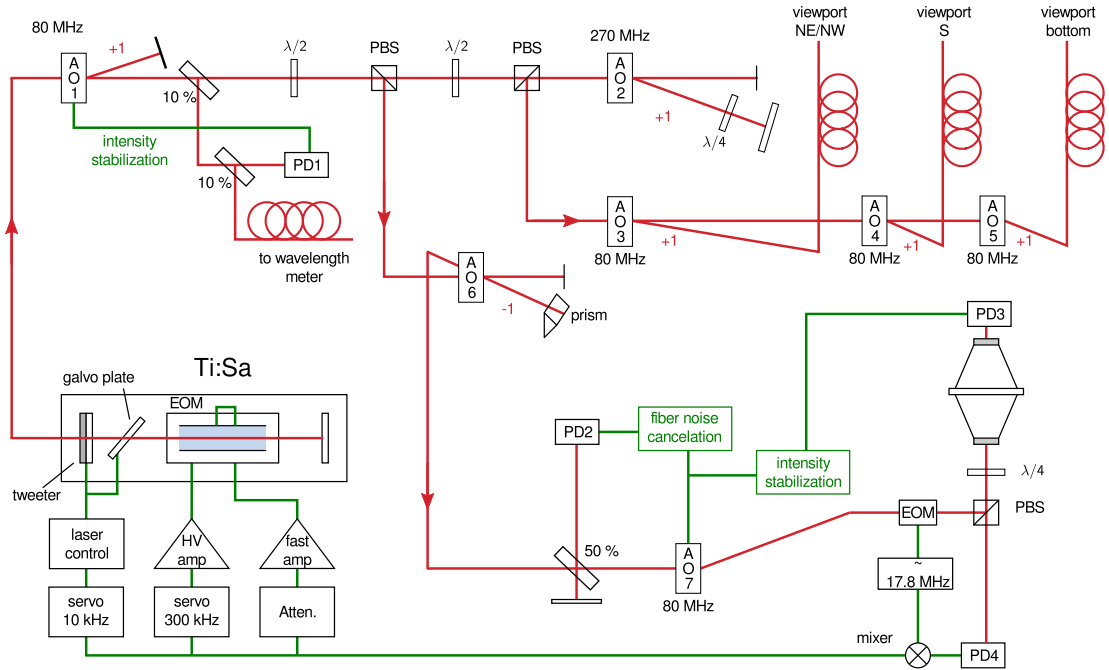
80 MHz
+1
AO1
10 %
$\lambda/2$
PBS
$\lambda/2$
PBS
270 MHz
AO2
+1
$\lambda/4$
viewport NE/NW
viewport S
viewport bottom
intensity stabilization
PD1
10 %
to wavelength meter
AO3
80 MHz
+1
AO4
80 MHz
+1
AO5
80 MHz
+1
AO6
-1
prism
PD3
Ti:Sa
galvo plate
EOM
tweeter
PD2
fiber noise cancelation
intensity stabilization
$\lambda/4$
EOM
PBS
50 %
AO7
80 MHz
~
17.8 MHz
laser control
HV amp
fast amp
servo 10 kHz
servo 300 kHz
Atten.
mixer
PD4